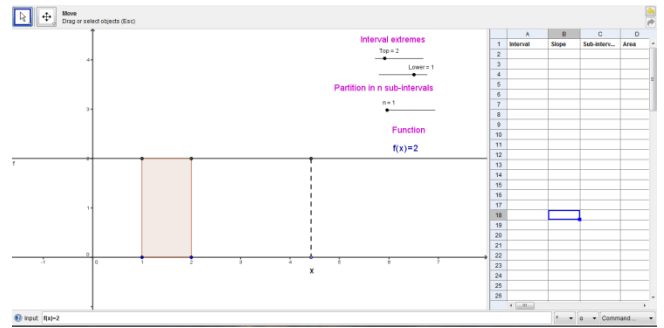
Move
Drag or select objects (Esc)

Interval extremes
Top = 2
Lower = 1
Partition in n sub-intervals
n = 1
Function
f(x)=2

4
3
2
1
0
-1
f
-1
0
1
2
3
4
5
6
7
x

| | A | B | C | D |
|---|---|---|---|---|
| 1 | Interval | Slope | Sub-interv... | Area |
| 2 | | | | |
| 3 | | | | |
| 4 | | | | |
| 5 | | | | |
| 6 | | | | |
| 7 | | | | |
| 8 | | | | |
| 9 | | | | |
| 10 | | | | |
| 11 | | | | |
| 12 | | | | |
| 13 | | | | |
| 14 | | | | |
| 15 | | | | |
| 16 | | | | |
| 17 | | | | |
| 18 | | | | |
| 19 | | | | |
| 20 | | | | |
| 21 | | | | |
| 22 | | | | |
| 23 | | | | |
| 24 | | | | |
| 25 | | | | |
| 26 | | | | |

Input: f(x)=2
α
Command...